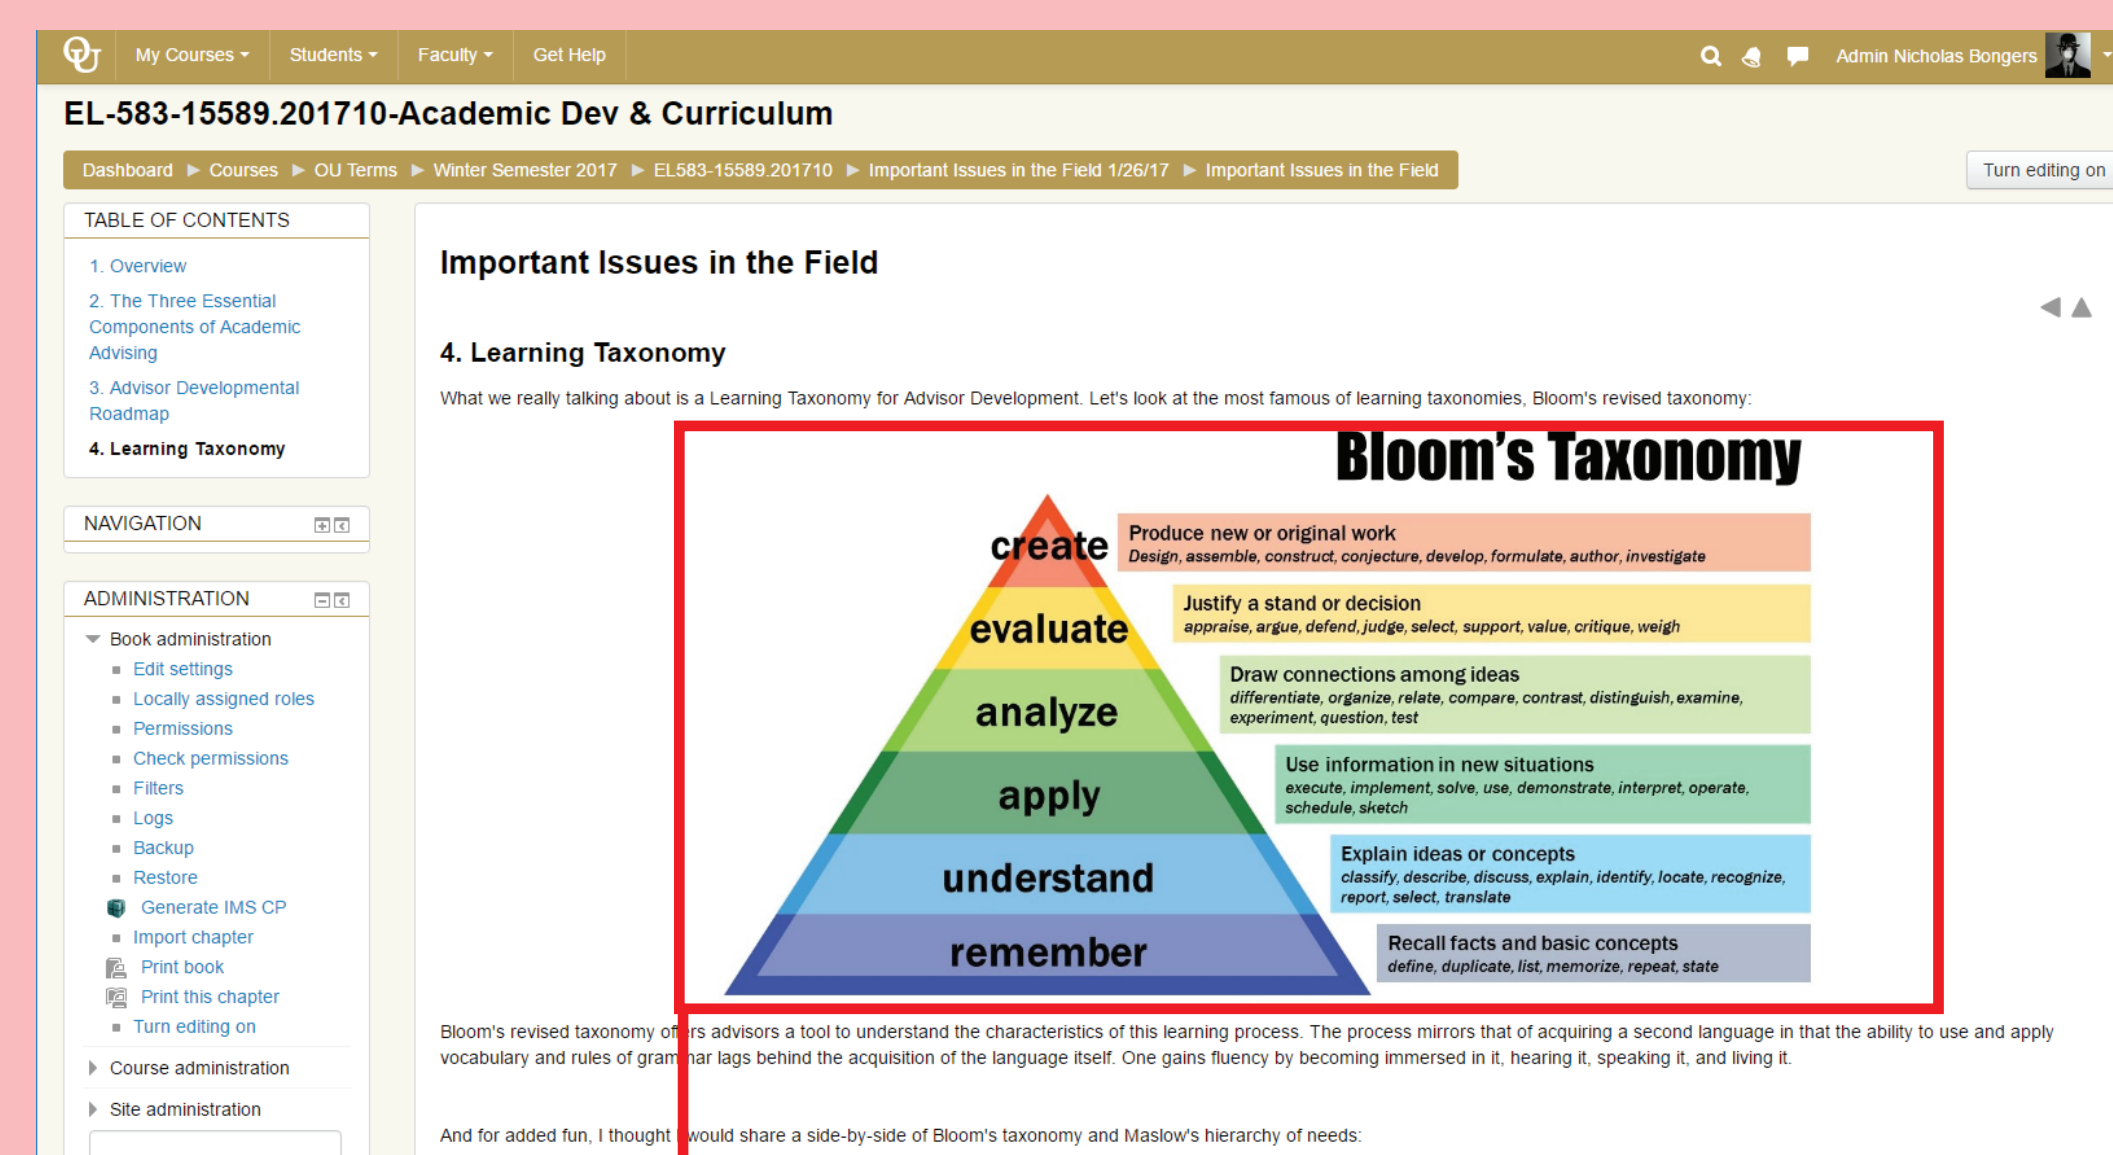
My Courses ▾ Students ▾ Faculty ▾ Get Help

Admin Nicholas Bongers

EL-583-15589.201710-Academic Dev & Curriculum

Dashboard ► Courses ► OU Terms ► Winter Semester 2017 ► EL583-15589.201710 ► Important Issues in the Field 1/26/17 ► Important Issues in the Field

Turn editing on

TABLE OF CONTENTS

1. Overview

2. The Three Essential Components of Academic Advising

3. Advisor Developmental Roadmap

4. Learning Taxonomy

NAVIGATION

ADMINISTRATION

Book administration

Edit settings

Locally assigned roles

Permissions

Check permissions

Filters

Logs

Backup

Restore

Generate IMS CP

Import chapter

Print book

Print this chapter

Turn editing on

Course administration

Site administration

Important Issues in the Field

4. Learning Taxonomy

What we really talking about is a Learning Taxonomy for Advisor Development. Let's look at the most famous of learning taxonomies, Bloom's revised taxonomy:

Bloom's Taxonomy

create
Produce new or original work
Design, assemble, construct, conjecture, develop, formulate, author, investigate

evaluate
Justify a stand or decision
appraise, argue, defend, judge, select, support, value, critique, weigh

analyze
Draw connections among ideas
differentiate, organize, relate, compare, contrast, distinguish, examine, experiment, question, test

apply
Use information in new situations
execute, implement, solve, use, demonstrate, interpret, operate, schedule, sketch

understand
Explain ideas or concepts
classify, describe, discuss, explain, identify, locate, recognize, report, select, translate

remember
Recall facts and basic concepts
define, duplicate, list, memorize, repeat, state

Bloom's revised taxonomy offers advisors a tool to understand the characteristics of this learning process. The process mirrors that of acquiring a second language in that the ability to use and apply vocabulary and rules of grammar lags behind the acquisition of the language itself. One gains fluency by becoming immersed in it, hearing it, speaking it, and living it.

And for added fun, I thought I would share a side-by-side of Bloom's taxonomy and Maslow's hierarchy of needs: